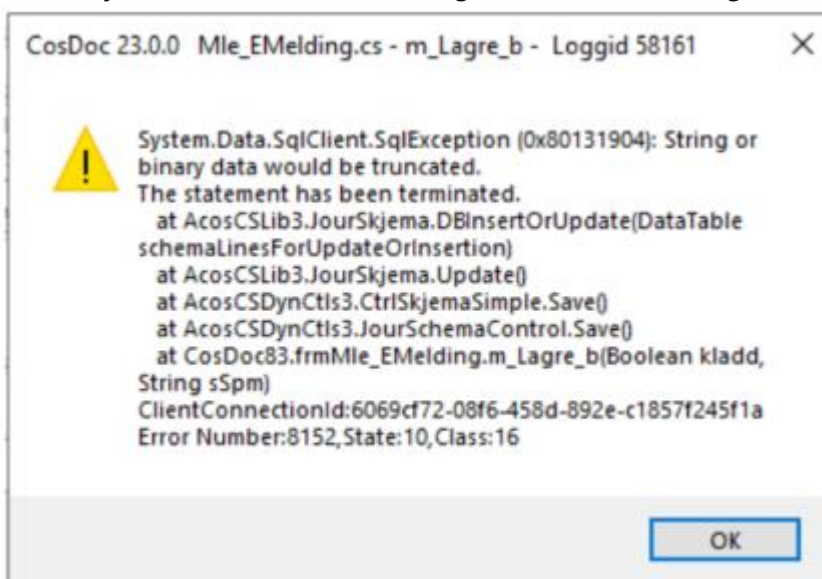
CosDoc 23.0.0 Mle_EMelding.cs - m_Lagre_b - Loggid 58161

×

System.Data.SqlClient.SqlException (0x80131904): String or binary data would be truncated.
The statement has been terminated.
at AcosCSLib3.JourSkjema.DBInsertOrUpdate(DataTable schemaLinesForUpdateOrInsertion)
at AcosCSLib3.JourSkjema.Update()
at AcosCSDynCtls3.CtrlSkjemaSimple.Save()
at AcosCSDynCtls3.JourSchemaControl.Save()
at CosDoc83.frmMle_EMelding.m_Lagre_b(Boolean kladd, String sSpm)
ClientConnectionId:6069cf72-08f6-458d-892e-c1857f245f1a
Error Number:8152,State:10,Class:16

OK